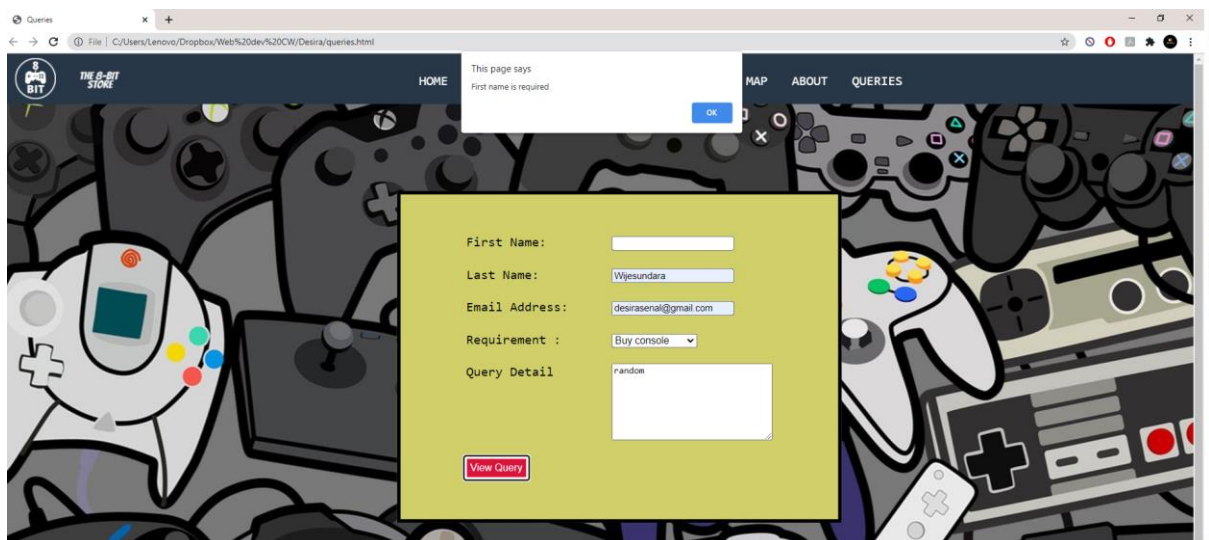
Queries ×  +

File | C:/Users/Lenovo/Dropbox/Web%20dev%20CW/Desira/queries.html

8 BIT

THE 8-BIT STORE

HOME

MAP ABOUT QUERIES

This page says

First name is required

OK

First Name:

Last Name: Wijesundara

Email Address: desirasenal@gmail.com

Requirement : Buy console

Query Detail random

View Query